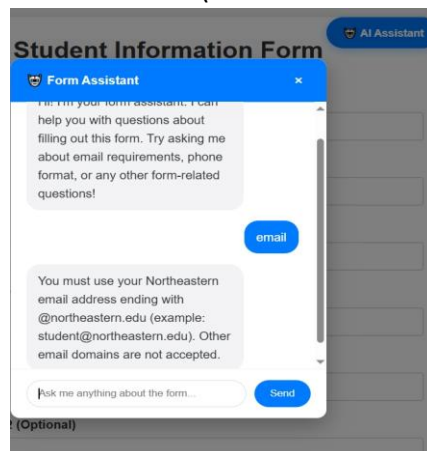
AI Assistant

Student Information Form

Form Assistant

×

Hi! I'm your form assistant. I can help you with questions about filling out this form. Try asking me about email requirements, phone format, or any other form-related questions!

email

You must use your Northeastern email address ending with @northeastern.edu (example: student@northeastern.edu). Other email domains are not accepted.

Ask me anything about the form...

Send

(Optional)